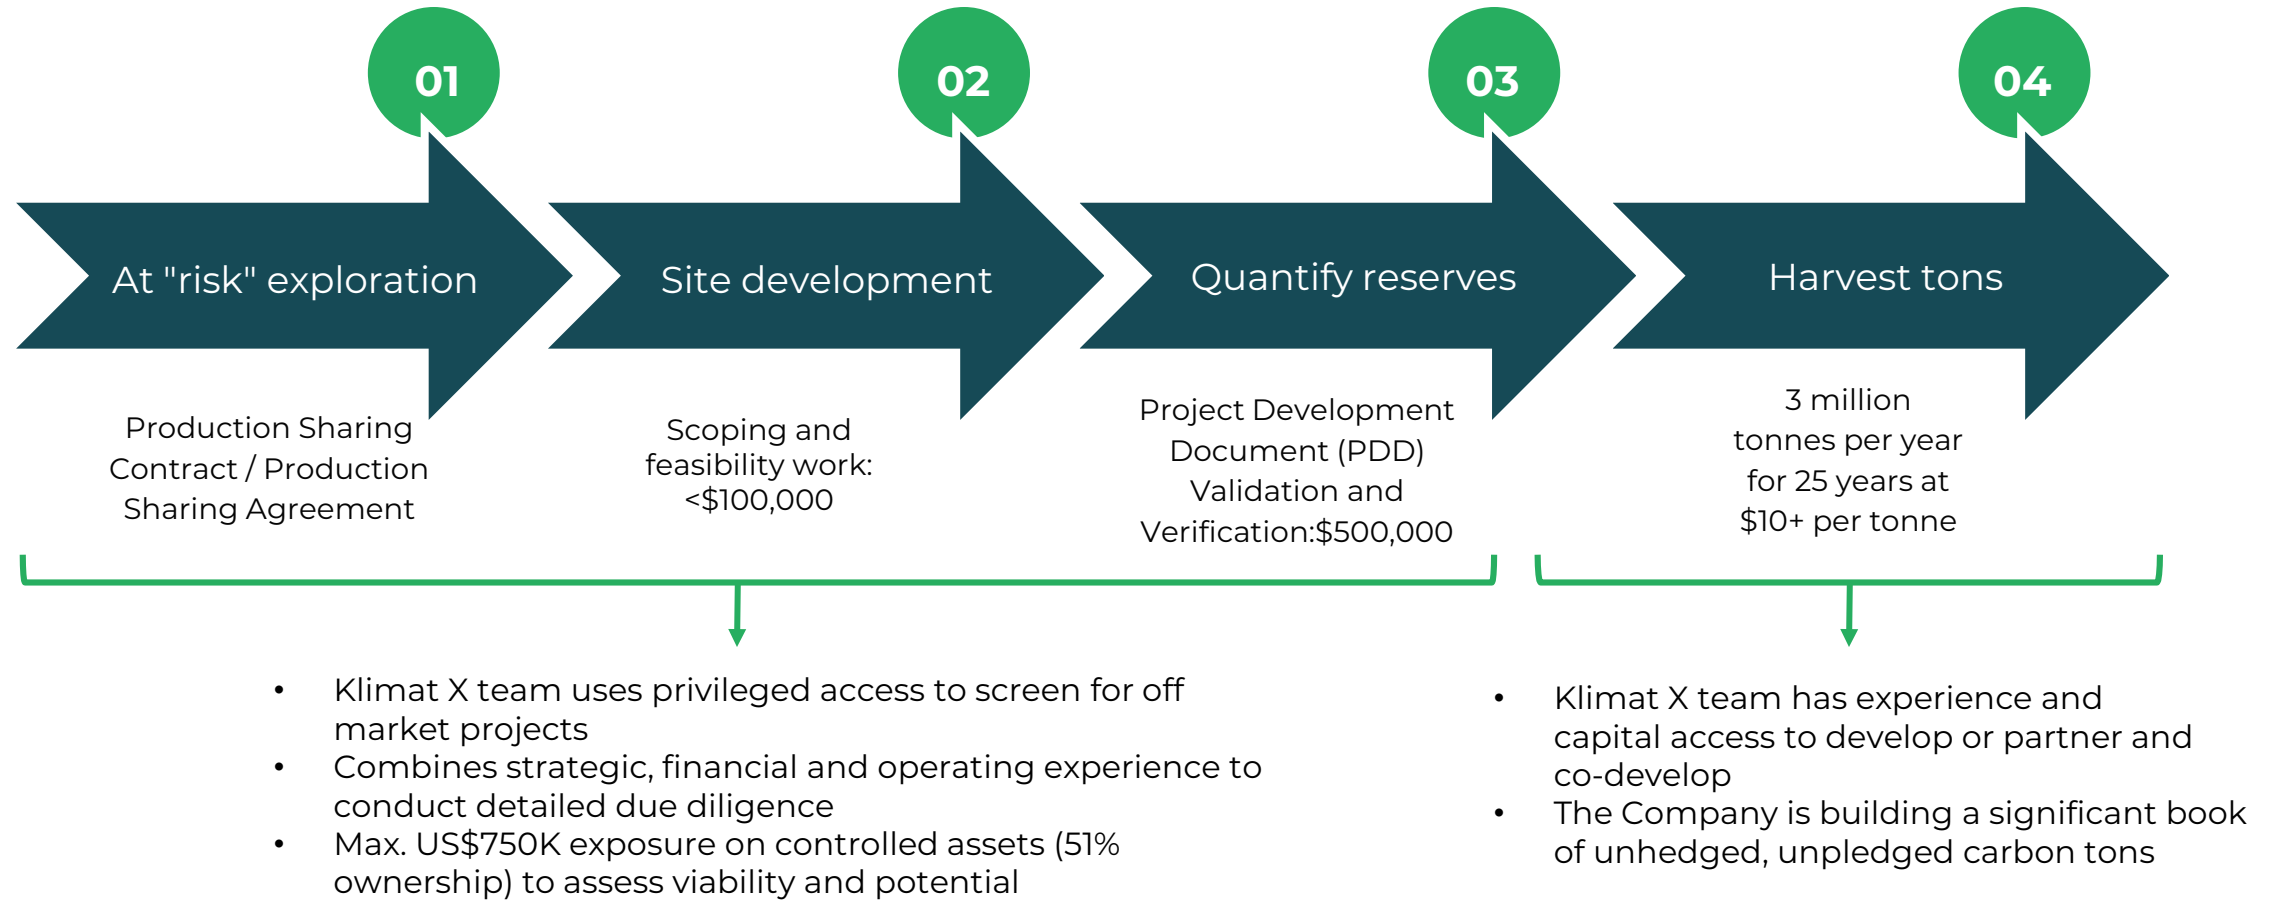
01

At "risk" exploration

Production Sharing Contract / Production Sharing Agreement

02

Site development

Scoping and feasibility work: <$100,000

03

Quantify reserves

Project Development Document (PDD) Validation and Verification:$500,000

04

Harvest tons

3 million tonnes per year for 25 years at $10+ per tonne

- Klimat X team uses privileged access to screen for off market projects
- Combines strategic, financial and operating experience to conduct detailed due diligence
- Max. US$750K exposure on controlled assets (51% ownership) to assess viability and potential

- Klimat X team has experience and capital access to develop or partner and co-develop
- The Company is building a significant book of unhedged, unpledged carbon tons